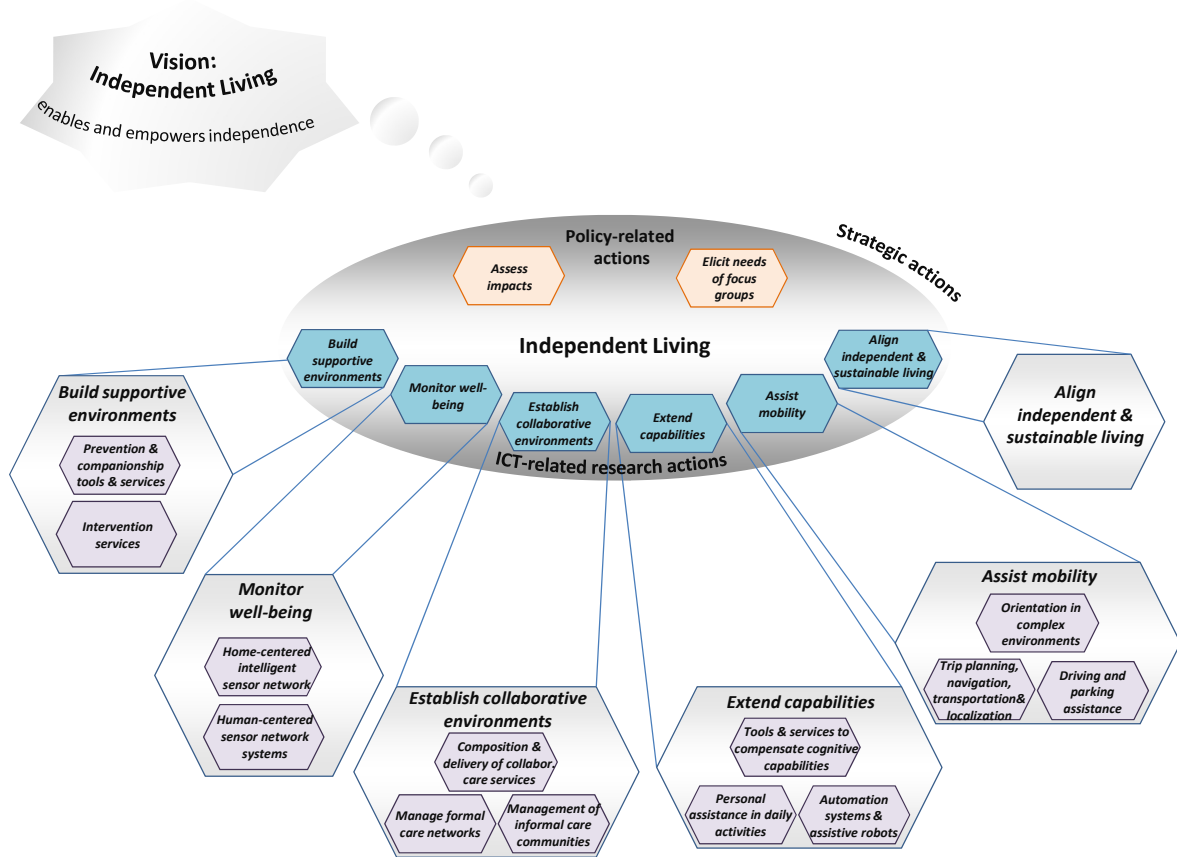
Vision:
Independent Living
enables and empowers independence

Strategic actions

Policy-related actions

Assess impacts

Elicit needs of focus groups

Independent Living

Build supportive environments

Monitor well-being

Establish collaborative environments

Extend capabilities

Assist mobility

Align independent & sustainable living

ICT-related research actions

Align independent & sustainable living

Build supportive environments

Prevention & companionship tools & services

Intervention services

Monitor well-being

Home-centered intelligent sensor network

Human-centered sensor network systems

Establish collaborative environments

Composition & delivery of collabor. care services

Manage formal care networks

Management of informal care communities

Extend capabilities

Tools & services to compensate cognitive capabilities

Personal assistance in daily activities

Automation systems & assistive robots

Assist mobility

Orientation in complex environments

Trip planning, navigation, transportation& localization

Driving and parking assistance